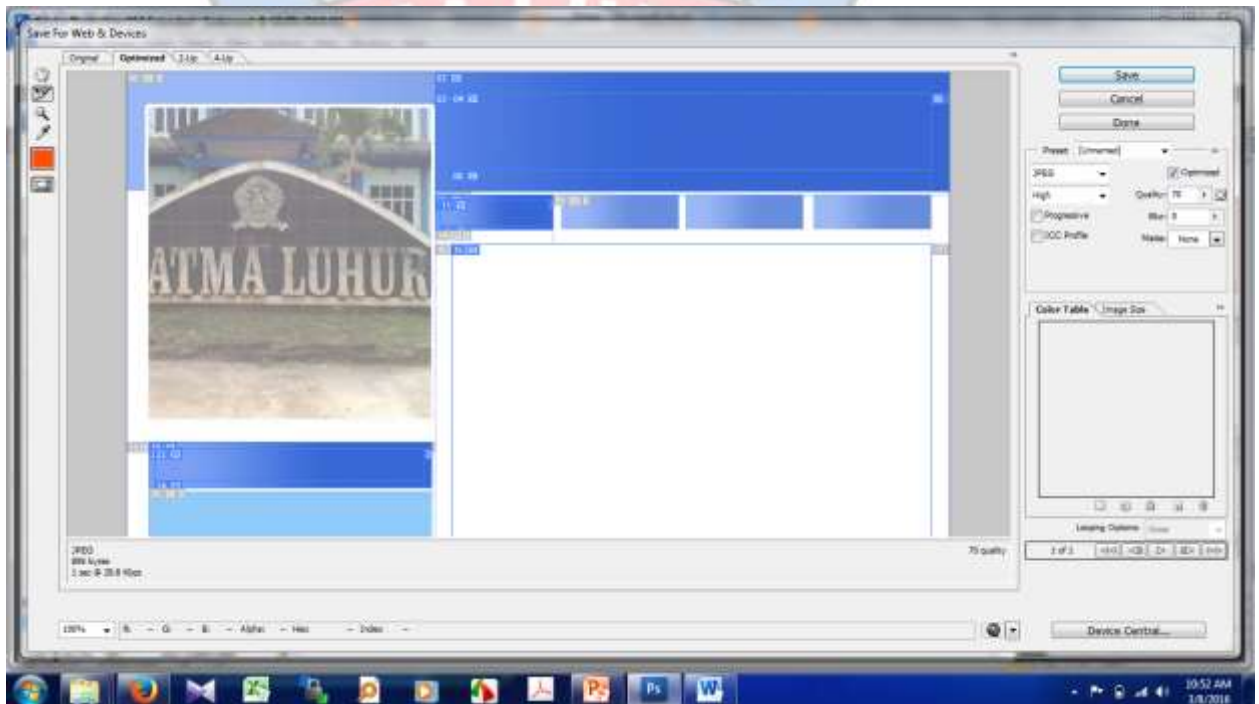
Save For Web & Devices

Original | Optimized | 2-Up | 4-Up

ATMA LUHUR

Save
Cancel
Done

Preset: [Unnamed]
JPEG
High
Quality: 70
Optimized
Progressive
Blur: 0
ICC Profile
Matte: None

Color Table | Image Size

Looping Options: Once

1 of 1

JPEG
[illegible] bytes
1 sec @ 28.8 Kbps

70 quality

100%
R: -- G: -- B: -- Alpha: -- Hex: -- Index: --

Device Central...

10:52 AM
3/8/2016